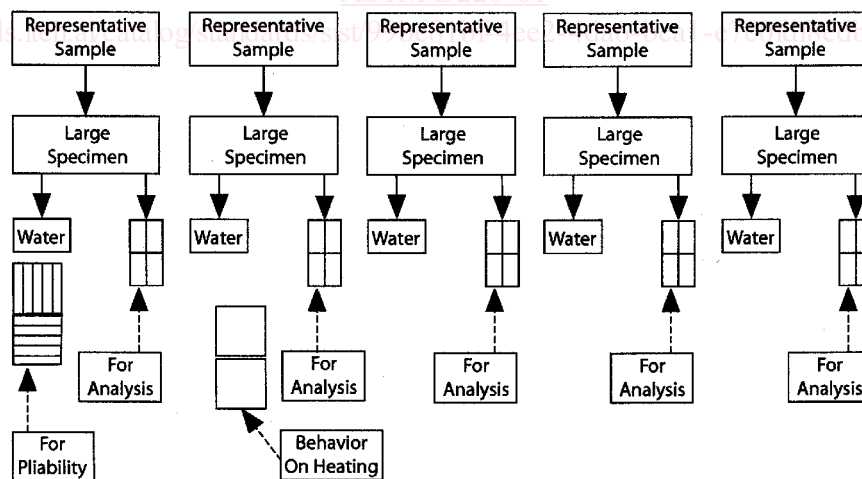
Representative Sample

Large Specimen

Water

For Analysis

For Pliability

Representative Sample

Large Specimen

Water

For Analysis

Behavior On Heating

Representative Sample

Large Specimen

Water

For Analysis

Representative Sample

Large Specimen

Water

For Analysis

Representative Sample

Large Specimen

Water

For Analysis